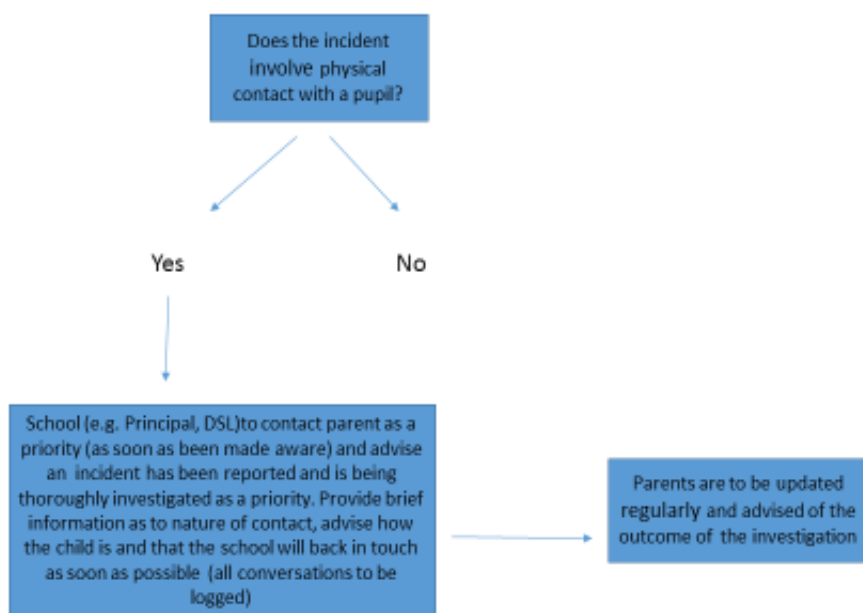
Does the incident involve physical contact with a pupil?

Yes

No

School (e.g. Principal, DSL)to contact parent as a priority (as soon as been made aware) and advise an incident has been reported and is being thoroughly investigated as a priority. Provide brief information as to nature of contact, advise how the child is and that the school will back in touch as soon as possible (all conversations to be logged)

Parents are to be updated regularly and advised of the outcome of the investigation